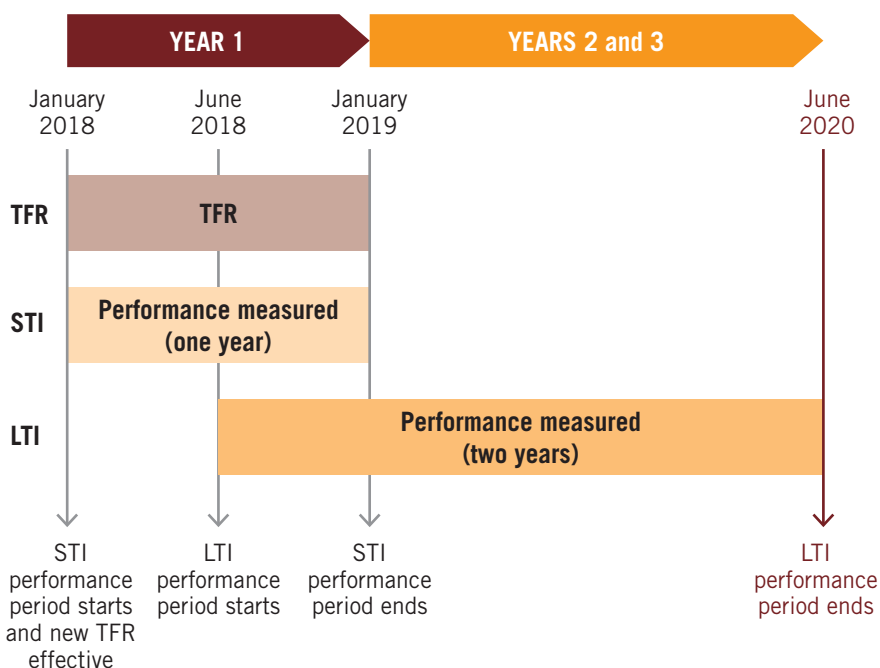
YEAR 1

YEARS 2 and 3

January 2018

June 2018

January 2019

June 2020

TFR

TFR

STI

Performance measured (one year)

LTI

Performance measured (two years)

STI performance period starts and new TFR effective

LTI performance period starts

STI performance period ends

LTI performance period ends